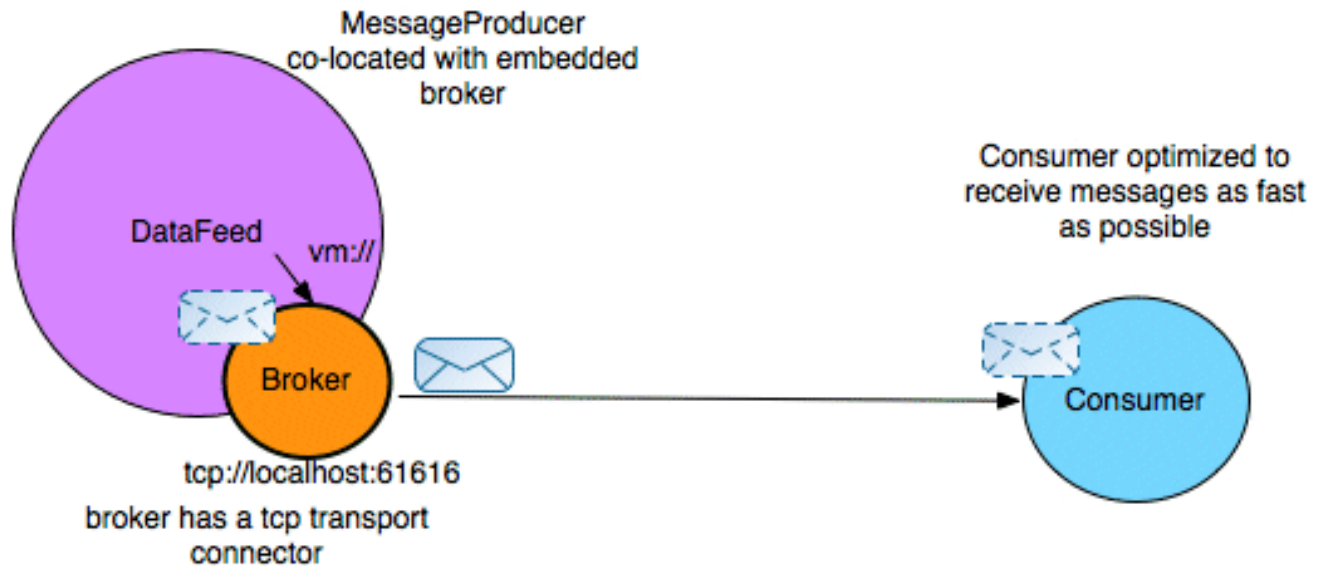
MessageProducer co-located with embedded broker

Consumer optimized to receive messages as fast as possible

DataFeed

vm://

Broker

Consumer

tcp://localhost:61616

broker has a tcp transport connector